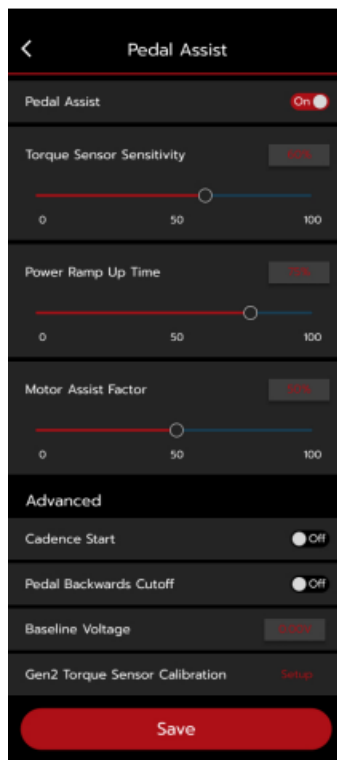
Pedal Assist

Pedal Assist
On

Torque Sensor Sensitivity
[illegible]
0
50
100

Power Ramp Up Time
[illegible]
0
50
100

Motor Assist Factor
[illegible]
0
50
100

Advanced

Cadence Start
Off

Pedal Backwards Cutoff
Off

Baseline Voltage
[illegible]

Gen2 Torque Sensor Calibration
Setup

Save